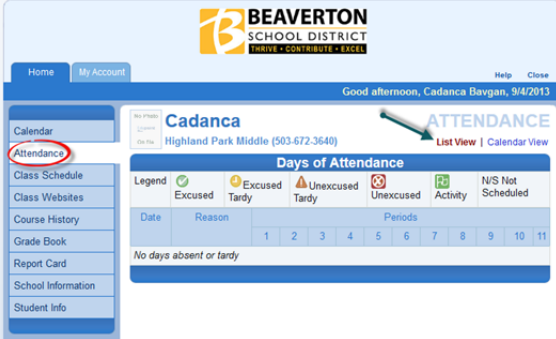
BEAVERTON SCHOOL DISTRICT
THRIVE • CONTRIBUTE • EXCEL

Home | My Account

Help | Close

Good afternoon, Cadanca Bavgan, 9/4/2013

Calendar
Attendance
Class Schedule
Class Websites
Course History
Grade Book
Report Card
School Information
Student Info

No Photo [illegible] On File

Cadanca
Highland Park Middle (503-672-3640)

ATTENDANCE
List View | Calendar View

Days of Attendance

| Legend | Excused | Excused Tardy | Unexcused Tardy | Unexcused | Activity | N/S Not Scheduled | | | | |
|---|---|---|---|---|---|---|---|---|---|---|
| Date | Reason | Periods | | | | | | | | |
| | | 1 | 2 | 3 | 4 | 5 | 6 | 7 | 8 | 9 | 10 | 11 |

No days absent or tardy